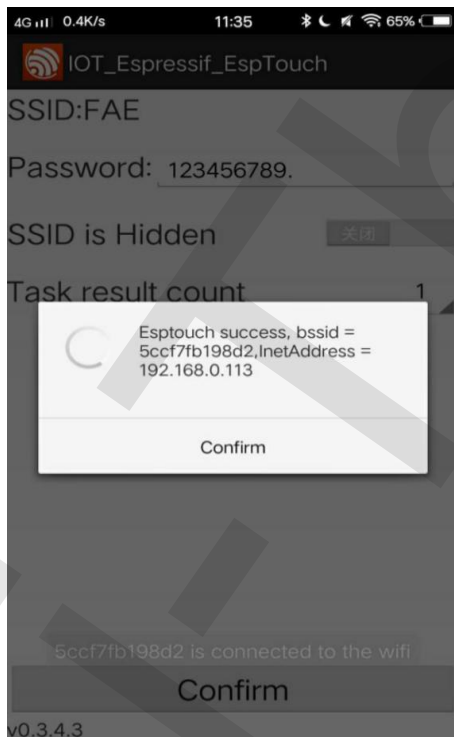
4G 0.4K/s 11:35 65%

IOT_Espressif_EspTouch

SSID:FAE

Password: 123456789.

SSID is Hidden 关闭

Task result count 1

Esptouch success, bssid = 5ccf7fb198d2,InetAddress = 192.168.0.113

Confirm

5ccf7fb198d2 is connected to the wifi

Confirm

v0.3.4.3